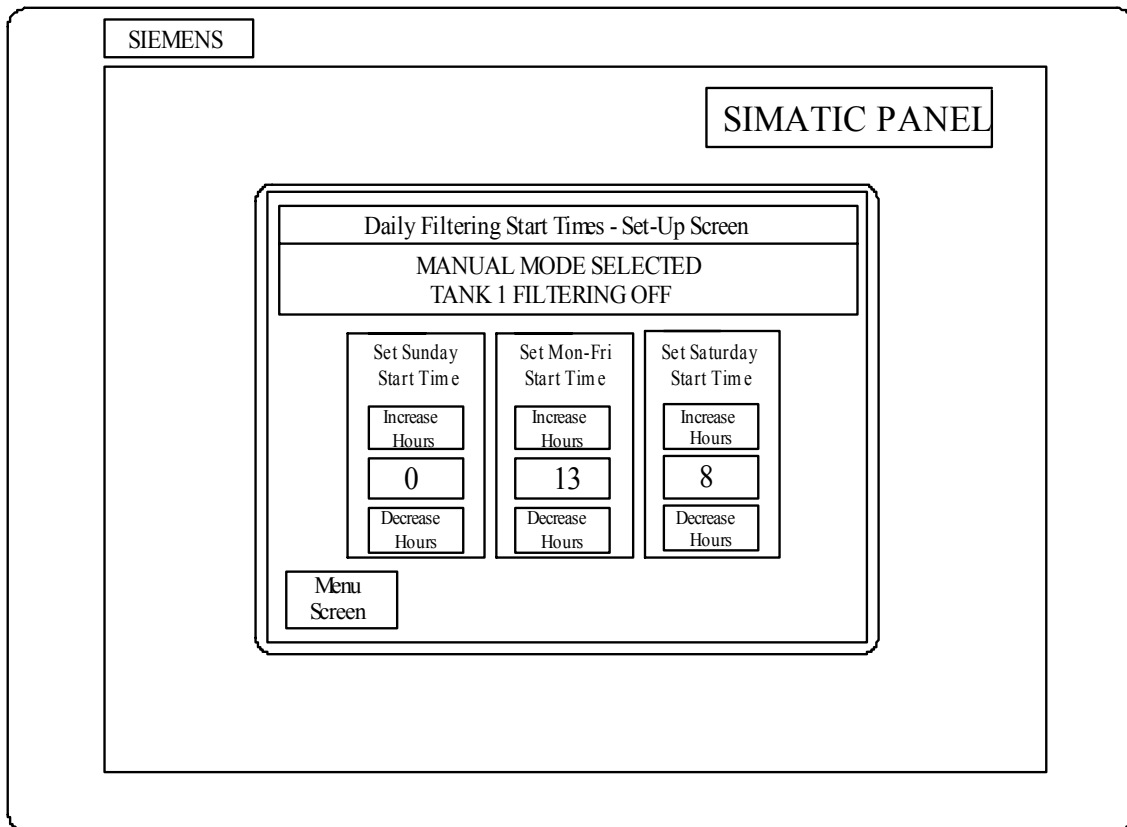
SIEMENS

SIMATIC PANEL

Daily Filtering Start Times - Set-Up Screen

MANUAL MODE SELECTED
TANK 1 FILTERING OFF

Set Sunday Start Time

Increase Hours

0

Decrease Hours

Set Mon-Fri Start Time

Increase Hours

13

Decrease Hours

Set Saturday Start Time

Increase Hours

8

Decrease Hours

Menu Screen